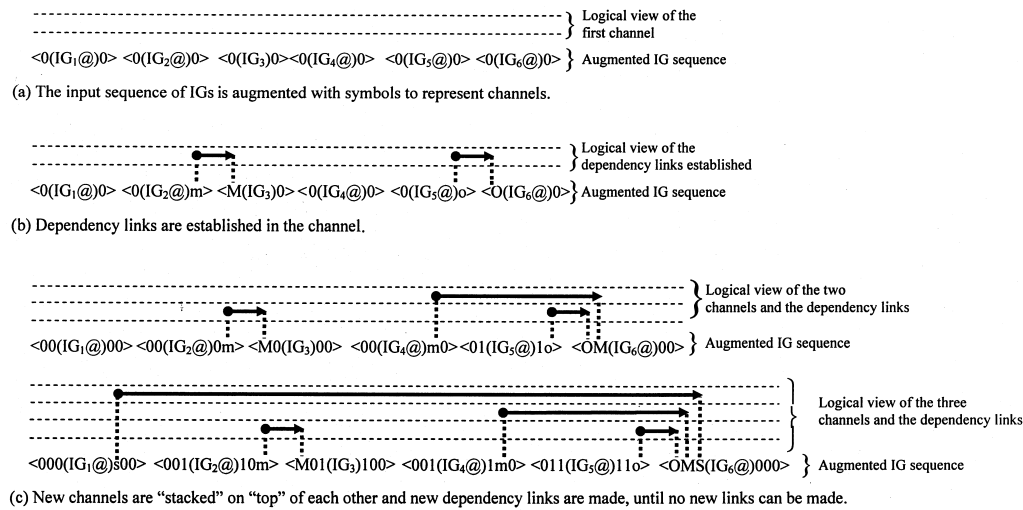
Logical view of the first channel

<0(IG$_1$@)0> <0(IG$_2$@)0> <0(IG$_3$)0><0(IG$_4$@)0> <0(IG$_5$@)0> <0(IG$_6$@)0> Augmented IG sequence

(a) The input sequence of IGs is augmented with symbols to represent channels.

Logical view of the dependency links established

<0(IG$_1$@)0> <0(IG$_2$@)m> <M(IG$_3$)0> <0(IG$_4$@)0> <0(IG$_5$@)o> <O(IG$_6$@)0> Augmented IG sequence

(b) Dependency links are established in the channel.

Logical view of the two channels and the dependency links

<00(IG$_1$@)00> <00(IG$_2$@)0m> <M0(IG$_3$)00> <00(IG$_4$@)m0> <01(IG$_5$@)1o> <OM(IG$_6$@)00> Augmented IG sequence

Logical view of the three channels and the dependency links

<000(IG$_1$@)s00> <001(IG$_2$@)10m> <M01(IG$_3$)100> <001(IG$_4$@)1m0> <011(IG$_5$@)11o> <OMS(IG$_6$@)000> Augmented IG sequence

(c) New channels are "stacked" on "top" of each other and new dependency links are made, until no new links can be made.